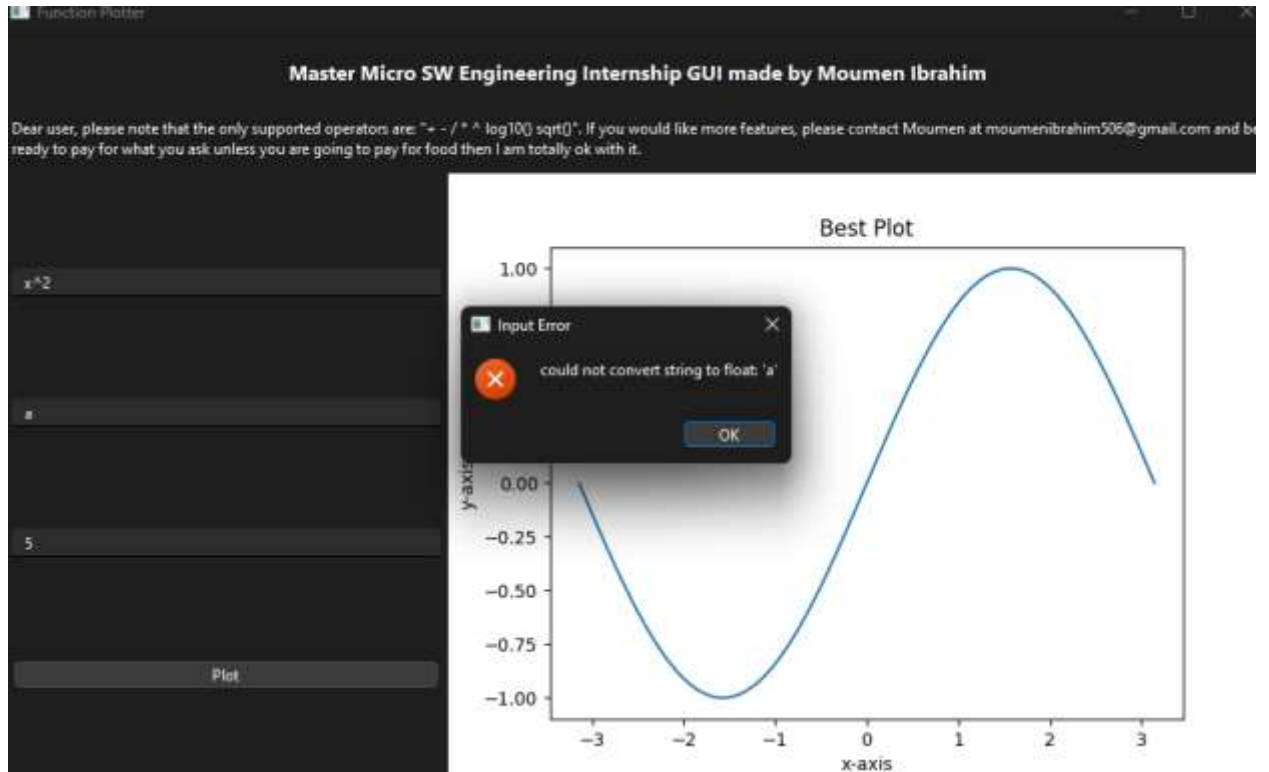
Function Plotter

Master Micro SW Engineering Internship GUI made by Moumen Ibrahim

Dear user, please note that the only supported operators are: "+ - / * ^ log10() sqrt()". If you would like more features, please contact Moumen at moumenibrahim506@gmail.com and be ready to pay for what you ask unless you are going to pay for food then I am totally ok with it.

x^2

a

5

Plot

Best Plot

1.00

0.00

−0.25

−0.50

−0.75

−1.00

y-axis

−3 −2 −1 0 1 2 3

x-axis

Input Error

could not convert string to float: 'a'

OK